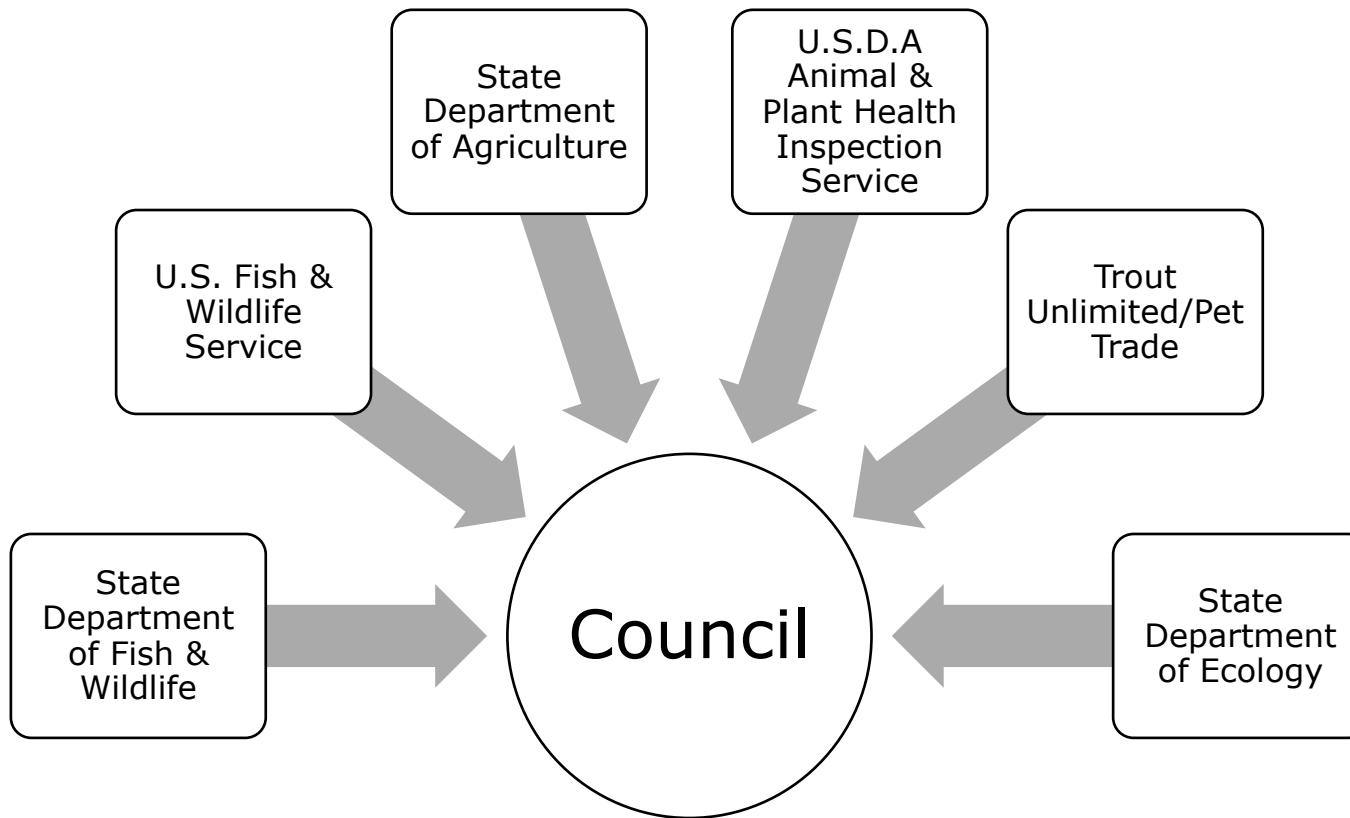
State Department of Agriculture

U.S.D.A Animal & Plant Health Inspection Service

U.S. Fish & Wildlife Service

Trout Unlimited/Pet Trade

State Department of Fish & Wildlife

Council

State Department of Ecology